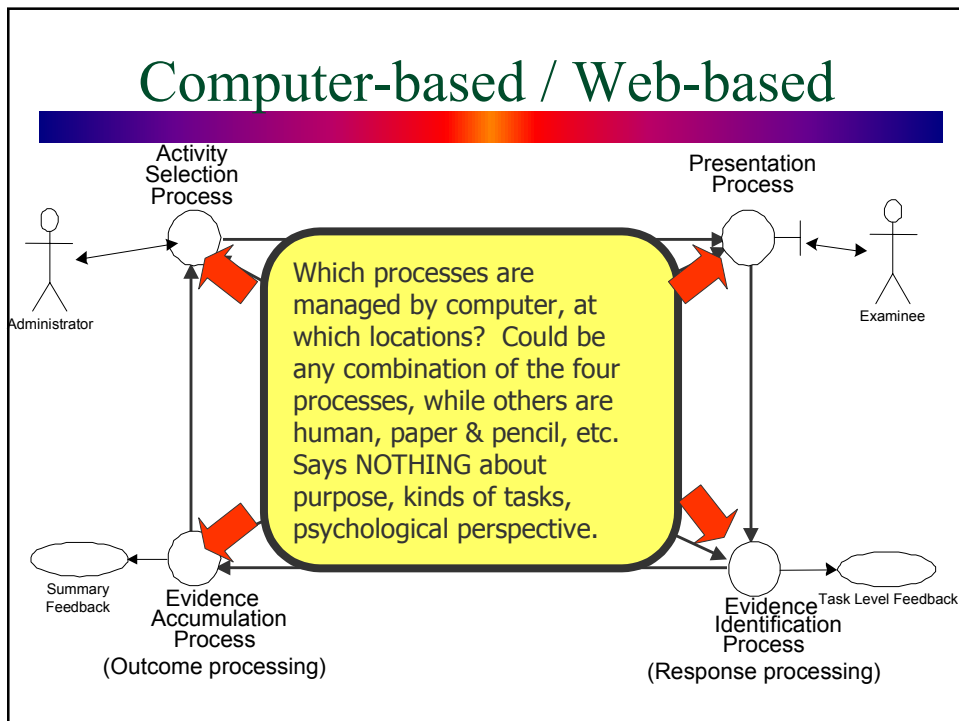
Computer-based / Web-based

Activity Selection Process

Presentation Process

Administrator

Examinee

Which processes are managed by computer, at which locations? Could be any combination of the four processes, while others are human, paper & pencil, etc. Says NOTHING about purpose, kinds of tasks, psychological perspective.

Summary Feedback

Evidence Accumulation Process
(Outcome processing)

Evidence Identification Process
(Response processing)

Task Level Feedback